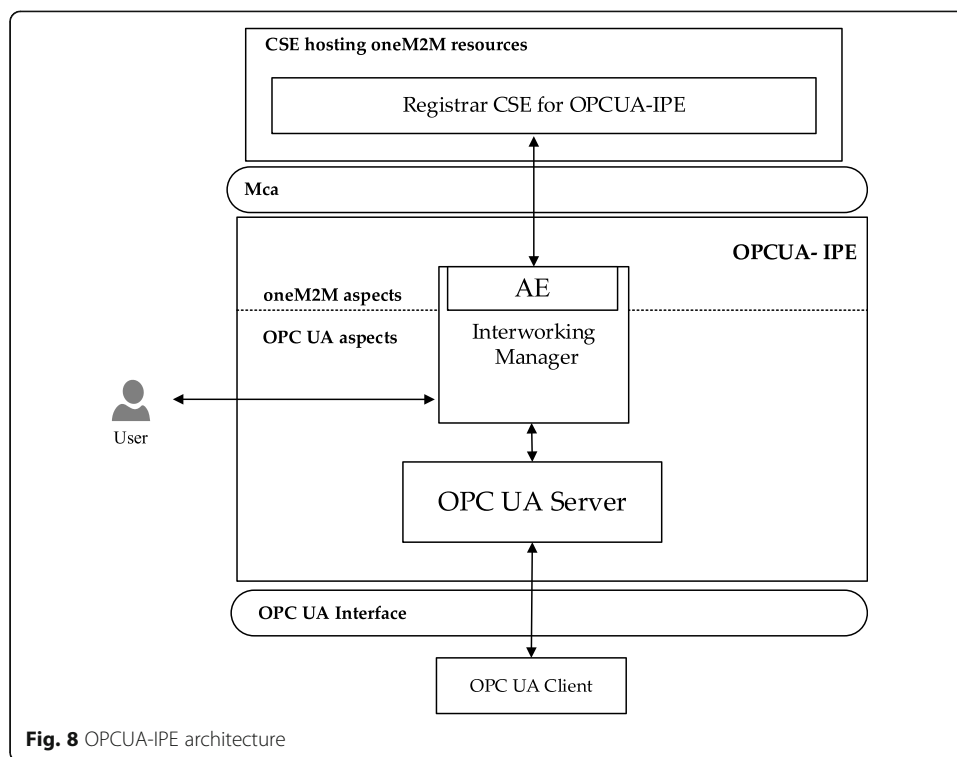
CSE hosting oneM2M resources

Registrar CSE for OPCUA-IPE

Mca

OPCUA- IPE

oneM2M aspects

AE

OPC UA aspects

Interworking Manager

User

OPC UA Server

OPC UA Interface

OPC UA Client

Fig. 8 OPCUA-IPE architecture